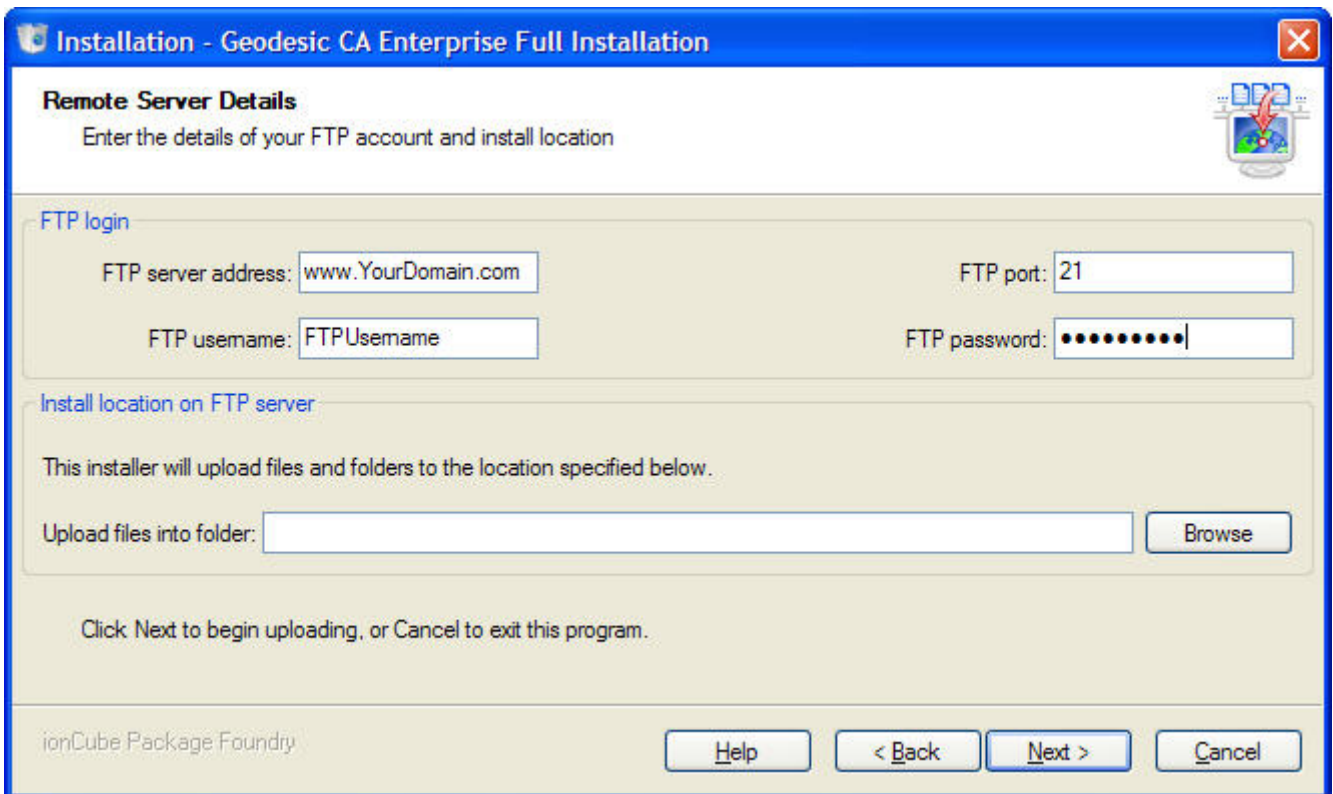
Installation - Geodesic CA Enterprise Full Installation

Remote Server Details
Enter the details of your FTP account and install location

FTP login

FTP server address: www.YourDomain.com

FTP port: 21

FTP username: FTPUsername

FTP password: ••••••••••

Install location on FTP server

This installer will upload files and folders to the location specified below.

Upload files into folder:

Browse

Click Next to begin uploading, or Cancel to exit this program.

ionCube Package Foundry

Help

< Back

Next >

Cancel